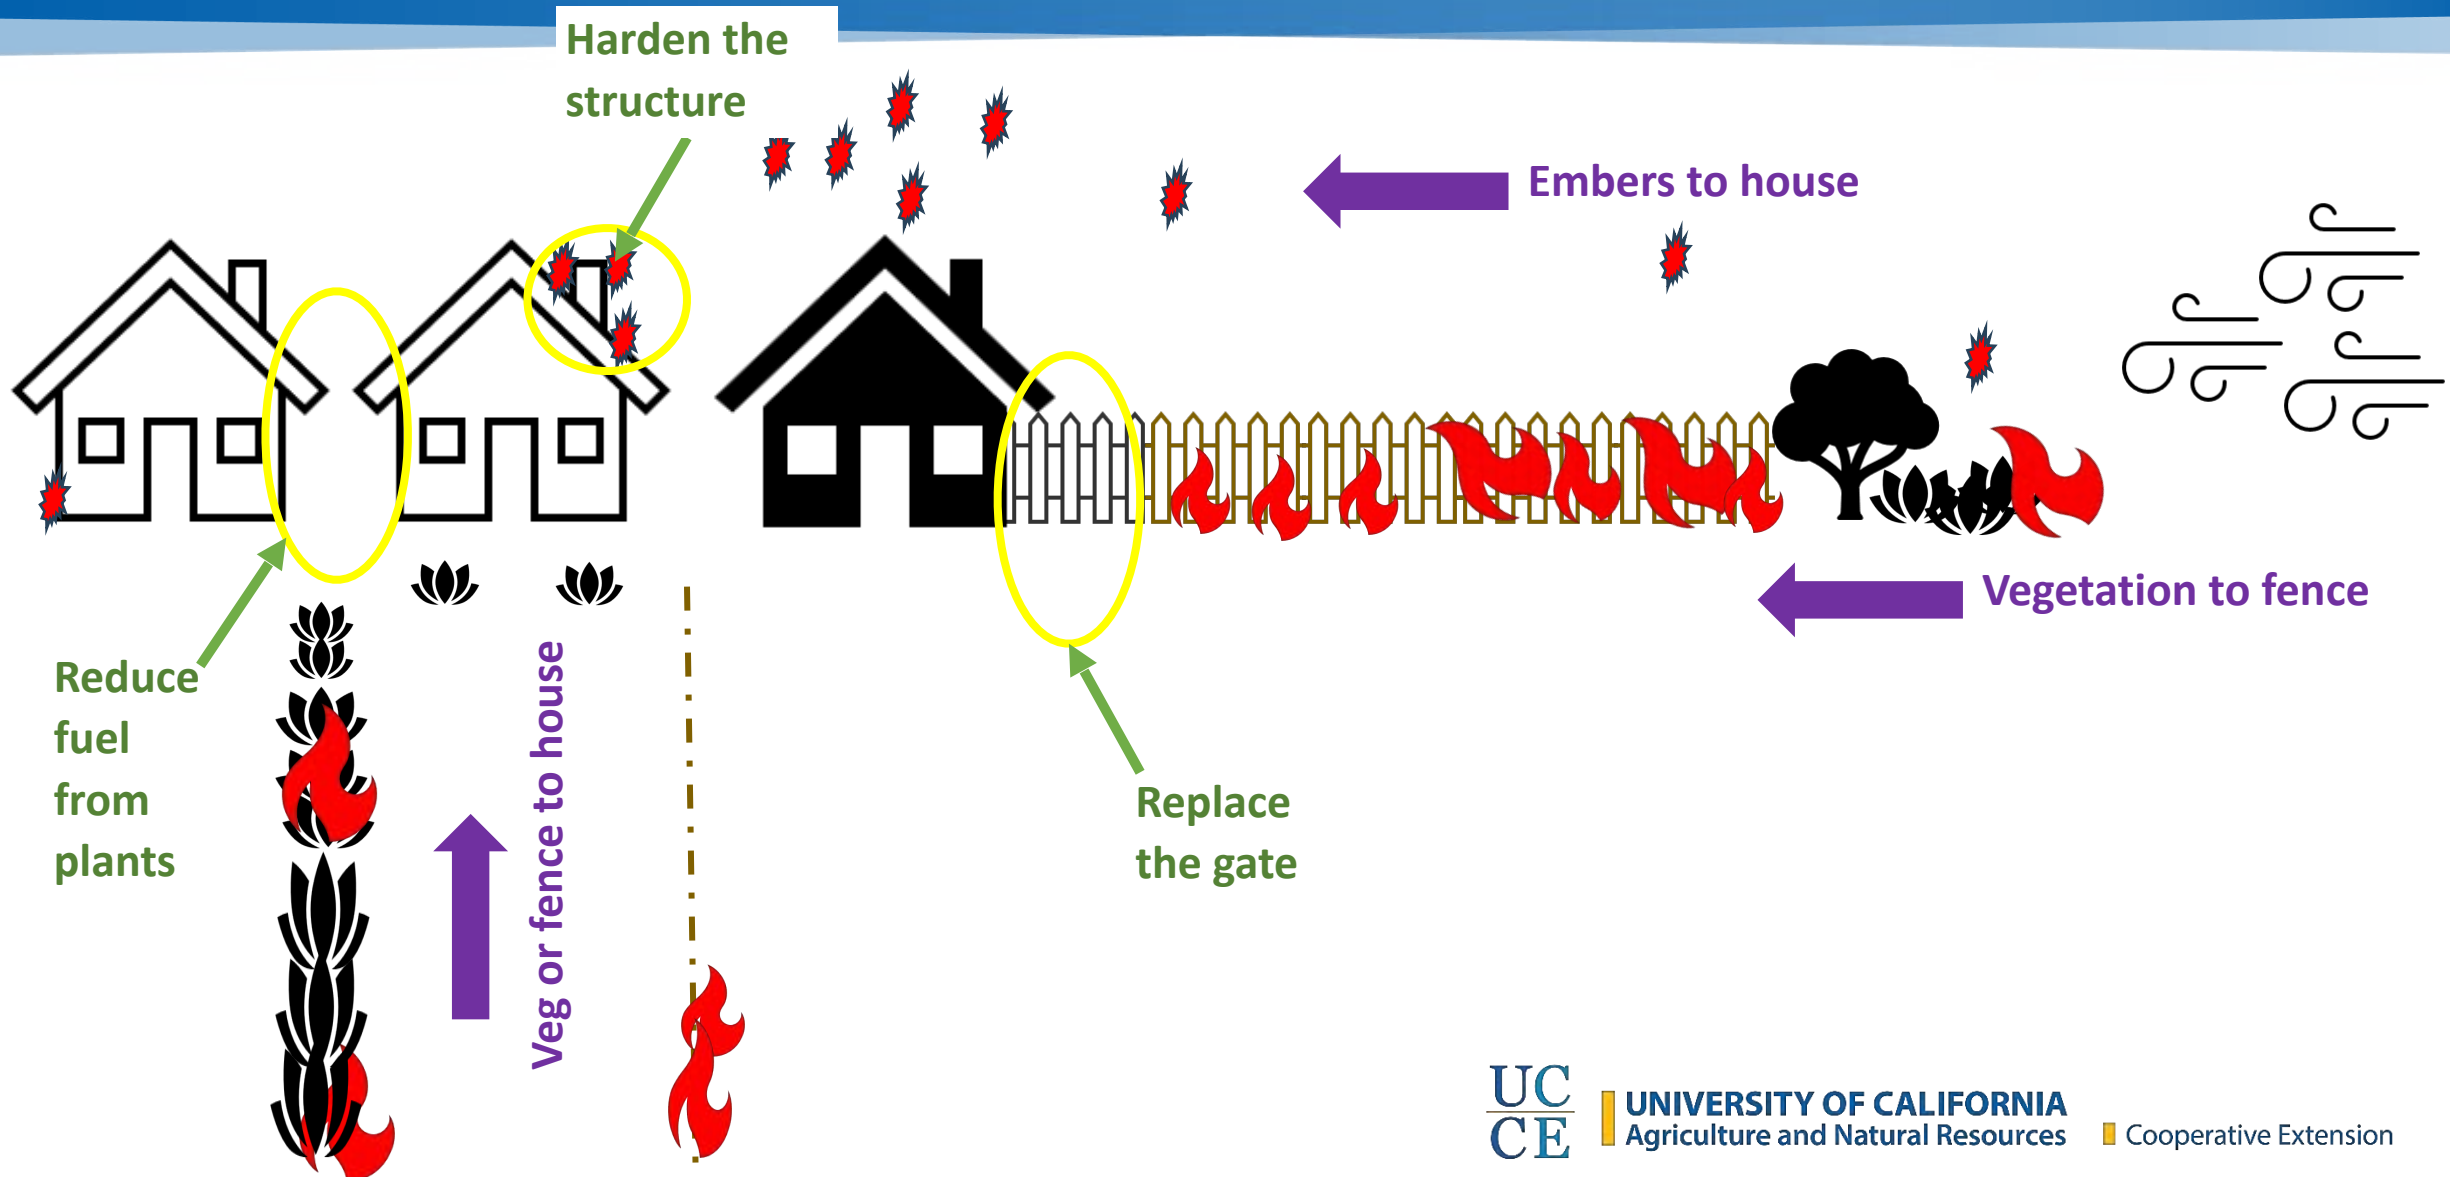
Harden the structure

Embers to house

Reduce fuel from plants

Veg or fence to house

Replace the gate

Vegetation to fence

UC CE

UNIVERSITY OF CALIFORNIA
Agriculture and Natural Resources

Cooperative Extension